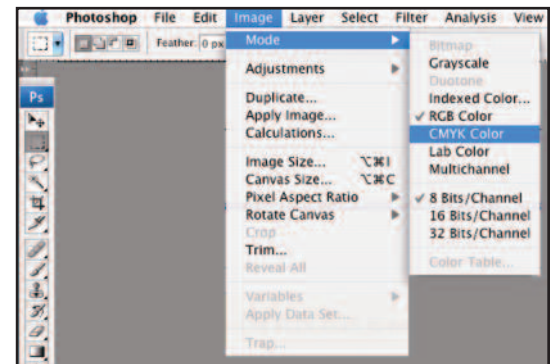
Photoshop File Edit Image Layer Select Filter Analysis View

Feather: 0 px

Ps

Mode
Adjustments
Duplicate...
Apply Image...
Calculations...
Image Size... ⌥⌘I
Canvas Size... ⌥⌘C
Pixel Aspect Ratio
Rotate Canvas
Crop
Trim...
Reveal All
Variables
Apply Data Set...
Trap...

Bitmap
Grayscale
Duotone
Indexed Color...
✓ RGB Color
CMYK Color
Lab Color
Multichannel
✓ 8 Bits/Channel
16 Bits/Channel
32 Bits/Channel
Color Table...